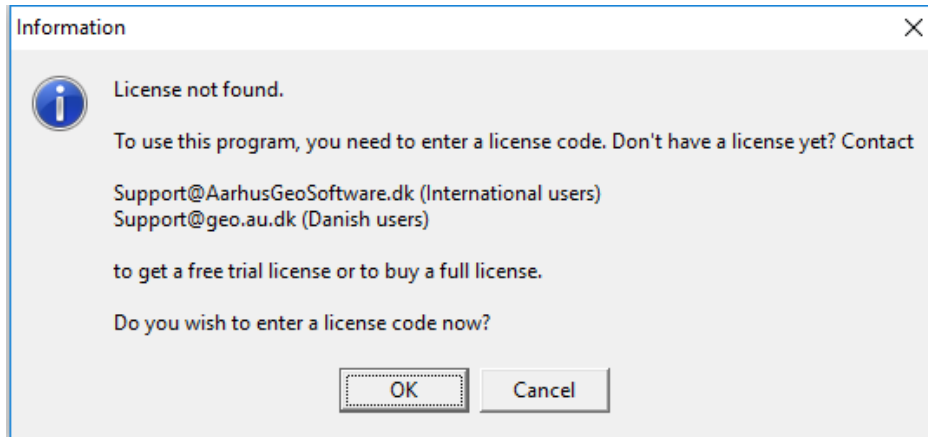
Information

X

License not found.

To use this program, you need to enter a license code. Don't have a license yet? Contact

Support@AarhusGeoSoftware.dk (International users)
Support@geo.au.dk (Danish users)

to get a free trial license or to buy a full license.

Do you wish to enter a license code now?

OK

Cancel